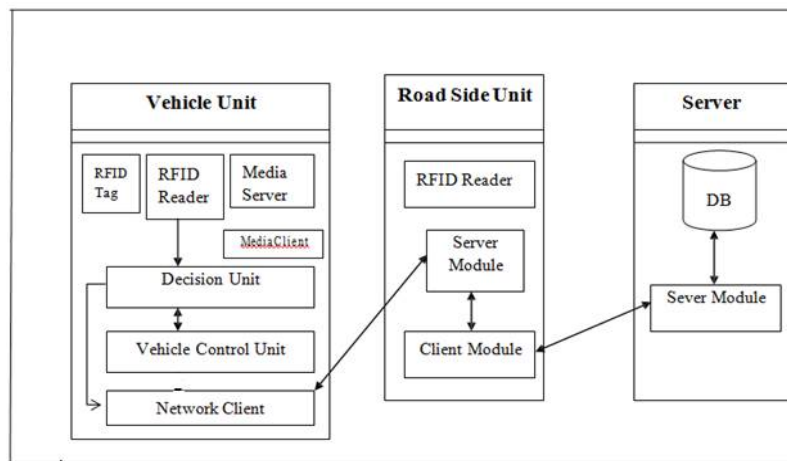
Vehicle Unit

RFID Tag

RFID Reader

Media Server

MediaClient

Decision Unit

Vehicle Control Unit

Network Client

Road Side Unit

RFID Reader

Server Module

Client Module

Server

DB

Sever Module